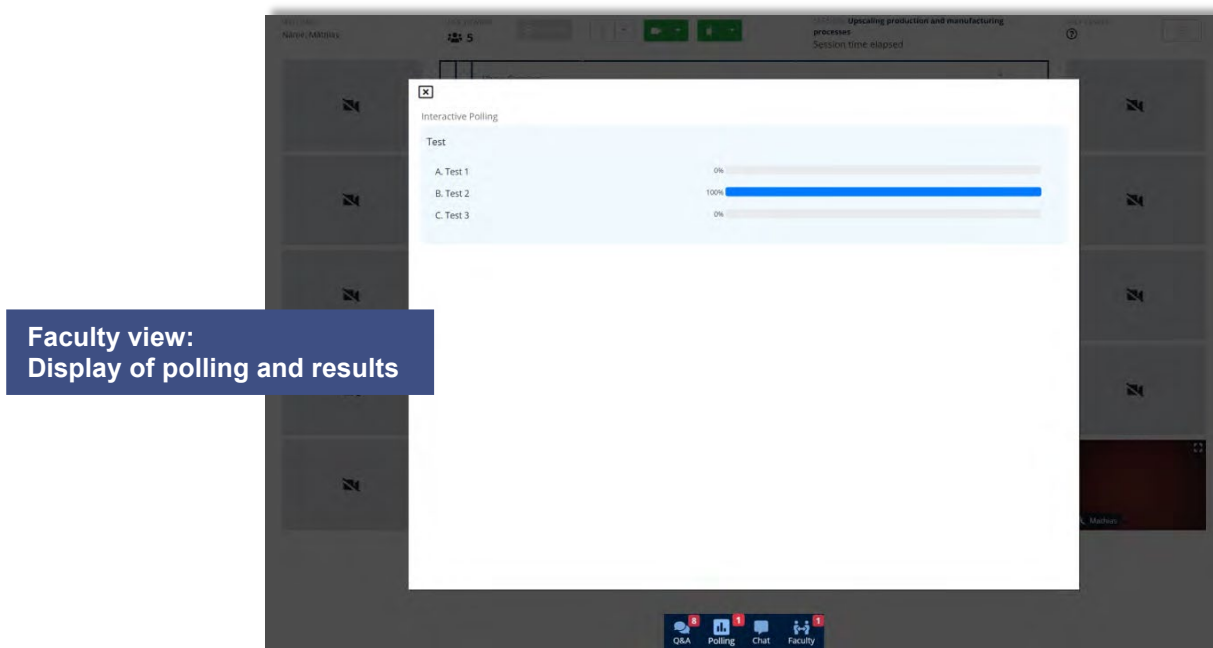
Närer, Mathias

5

Upscaling production and manufacturing processes
Session time elapsed

Interactive Polling

Test

A. Test 1 0%

B. Test 2 100%

C. Test 3 0%

Faculty view:
Display of polling and results

Mathias

8 Q&A
1 Polling
Chat
1 Faculty